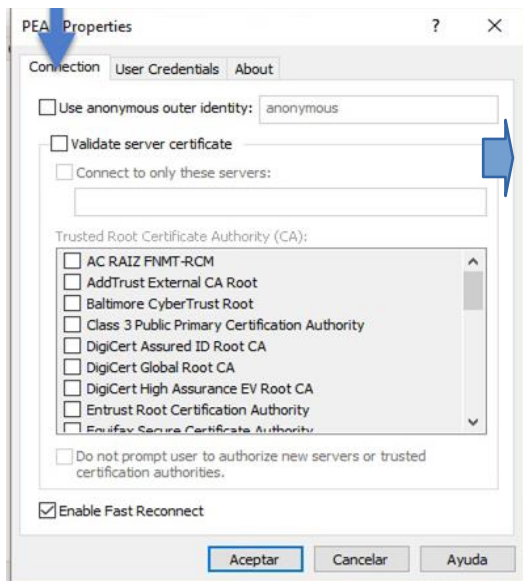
PEA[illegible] Properties

?

X

Connection

User Credentials

About

Use anonymous outer identity: anonymous

Validate server certificate

Connect to only these servers:

Trusted Root Certificate Authority (CA):

AC RAIZ FNMT-RCM
AddTrust External CA Root
Baltimore CyberTrust Root
Class 3 Public Primary Certification Authority
DigiCert Assured ID Root CA
DigiCert Global Root CA
DigiCert High Assurance EV Root CA
Entrust Root Certification Authority
Equifax Secure Certificate Authority

Do not prompt user to authorize new servers or trusted certification authorities.

Enable Fast Reconnect

Aceptar

Cancelar

Ayuda